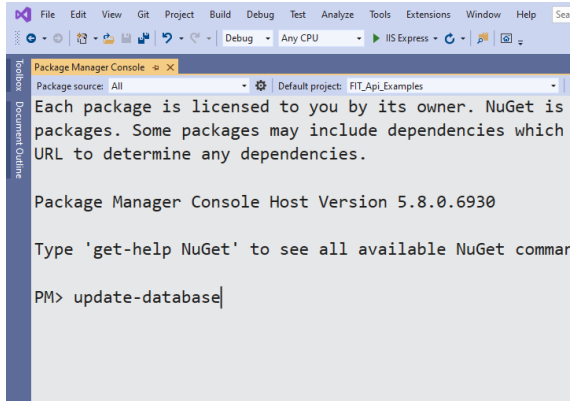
File Edit View Git Project Build Debug Test Analyze Tools Extensions Window Help Sea

Debug Any CPU IIS Express

Toolbox Document Outline

Package Manager Console ⇔ ✕

Package source: All Default project: FIT_Api_Examples

Each package is licensed to you by its owner. NuGet is packages. Some packages may include dependencies which URL to determine any dependencies.

Package Manager Console Host Version 5.8.0.6930

Type 'get-help NuGet' to see all available NuGet comman

PM> update-database